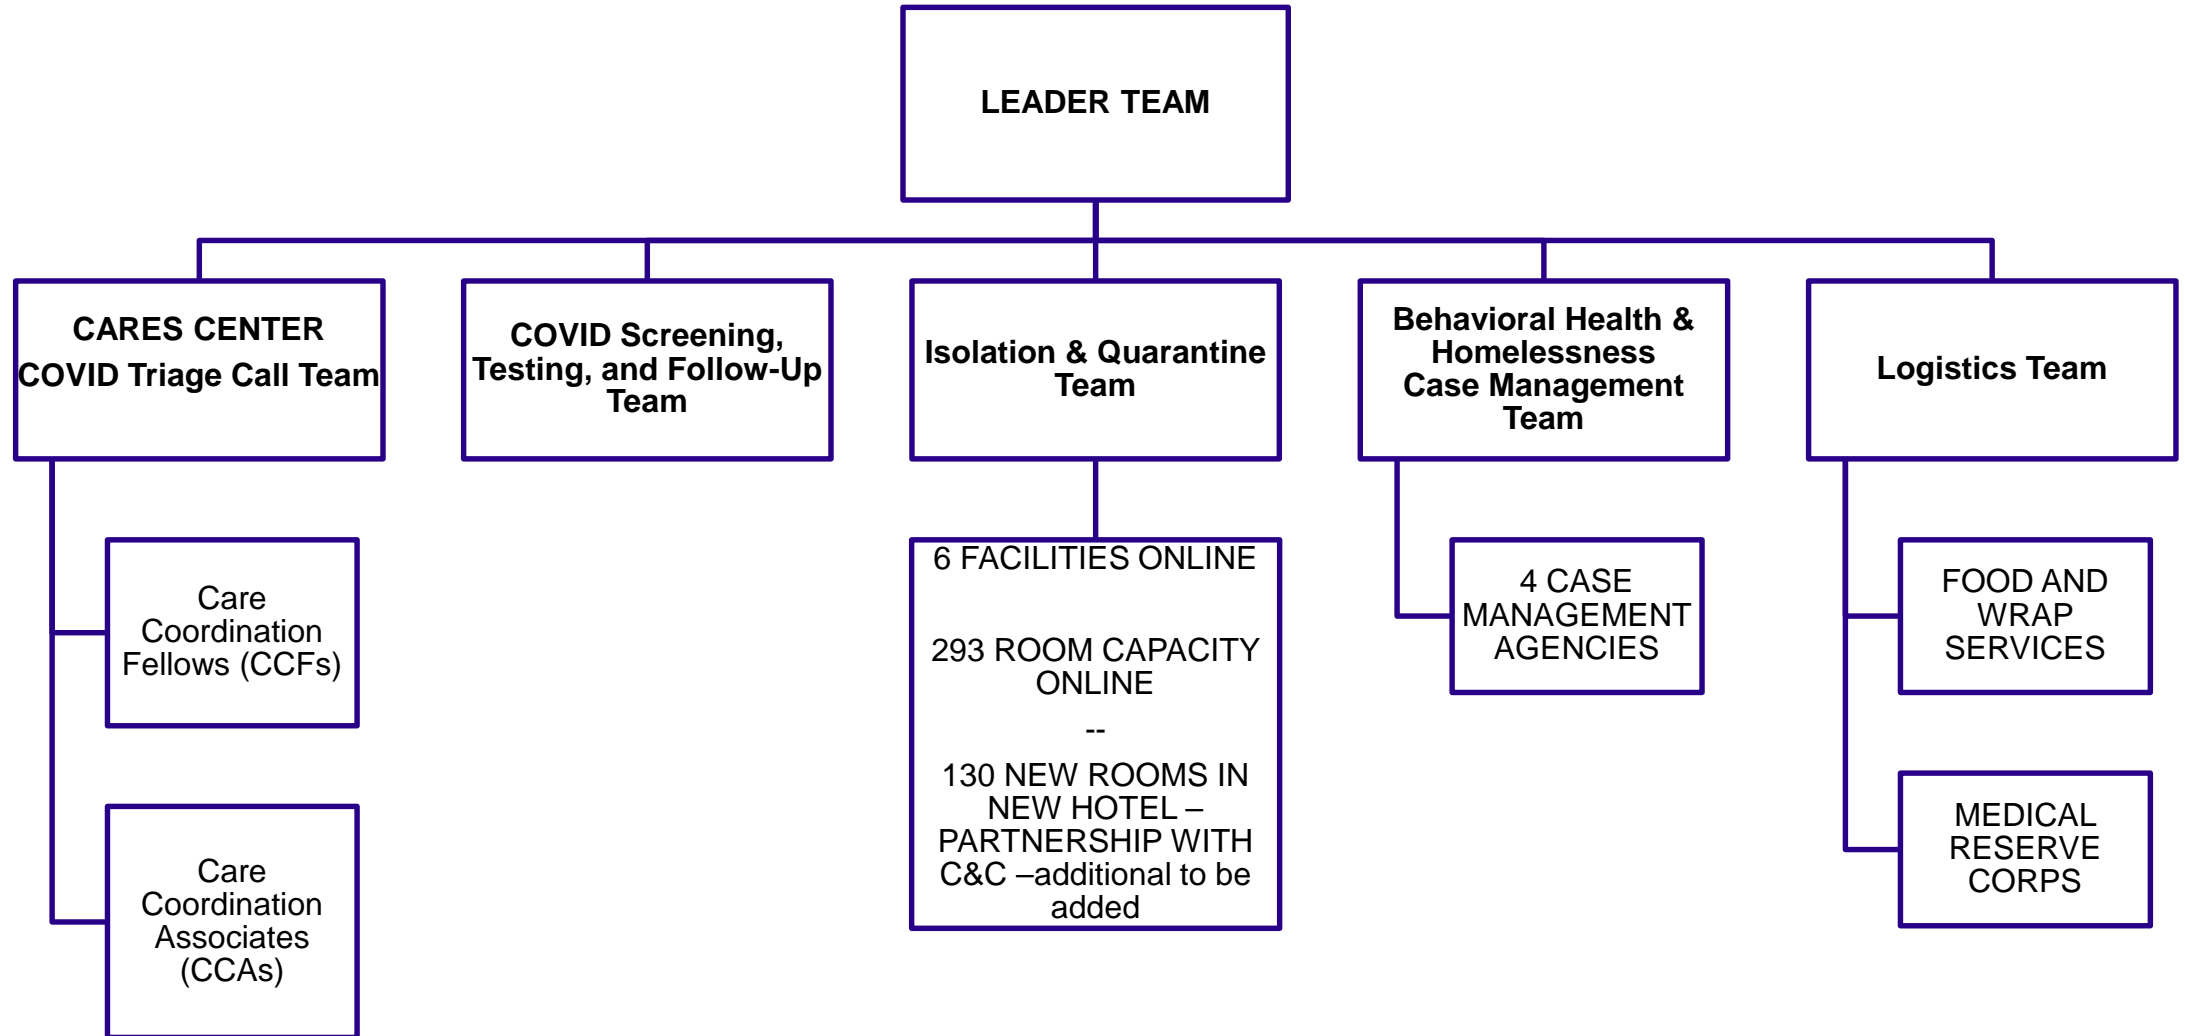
LEADER TEAM

CARES CENTER
COVID Triage Call Team

COVID Screening, Testing, and Follow-Up Team

Isolation & Quarantine Team

Behavioral Health & Homelessness Case Management Team

Logistics Team

Care Coordination Fellows (CCFs)

Care Coordination Associates (CCAs)

6 FACILITIES ONLINE

293 ROOM CAPACITY ONLINE

--

130 NEW ROOMS IN NEW HOTEL – PARTNERSHIP WITH C&C –additional to be added

4 CASE MANAGEMENT AGENCIES

FOOD AND WRAP SERVICES

MEDICAL RESERVE CORPS